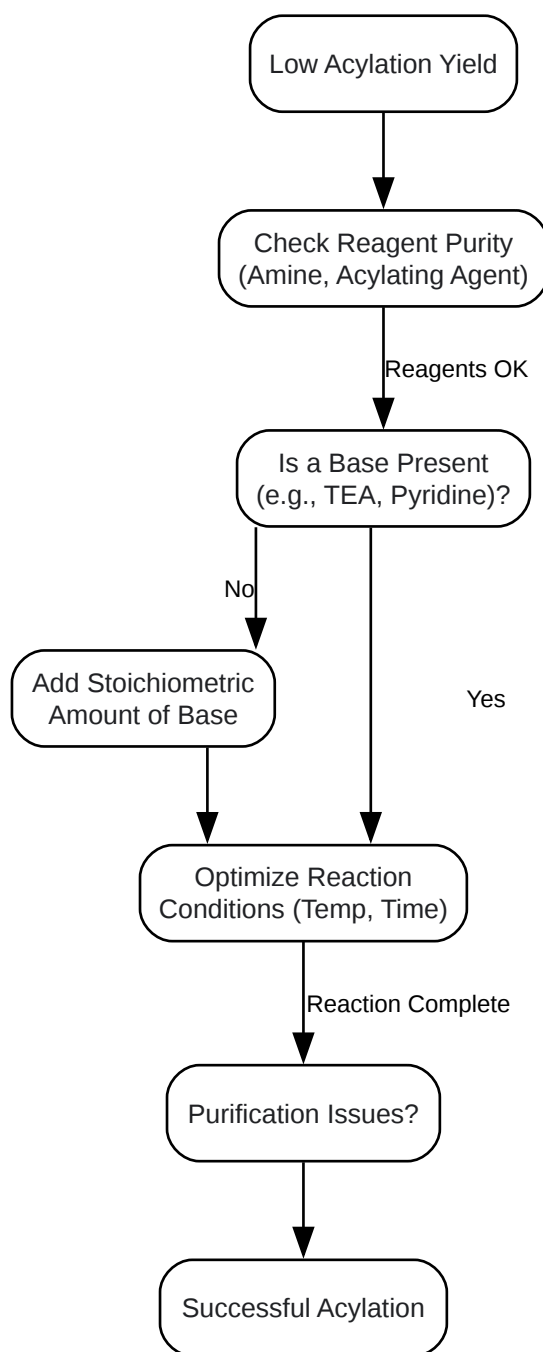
Low Acylation Yield

Check Reagent Purity (Amine, Acylating Agent)

Reagents OK

Is a Base Present (e.g., TEA, Pyridine)?

No

Add Stoichiometric Amount of Base

Yes

Optimize Reaction Conditions (Temp, Time)

Reaction Complete

Purification Issues?

Successful Acylation